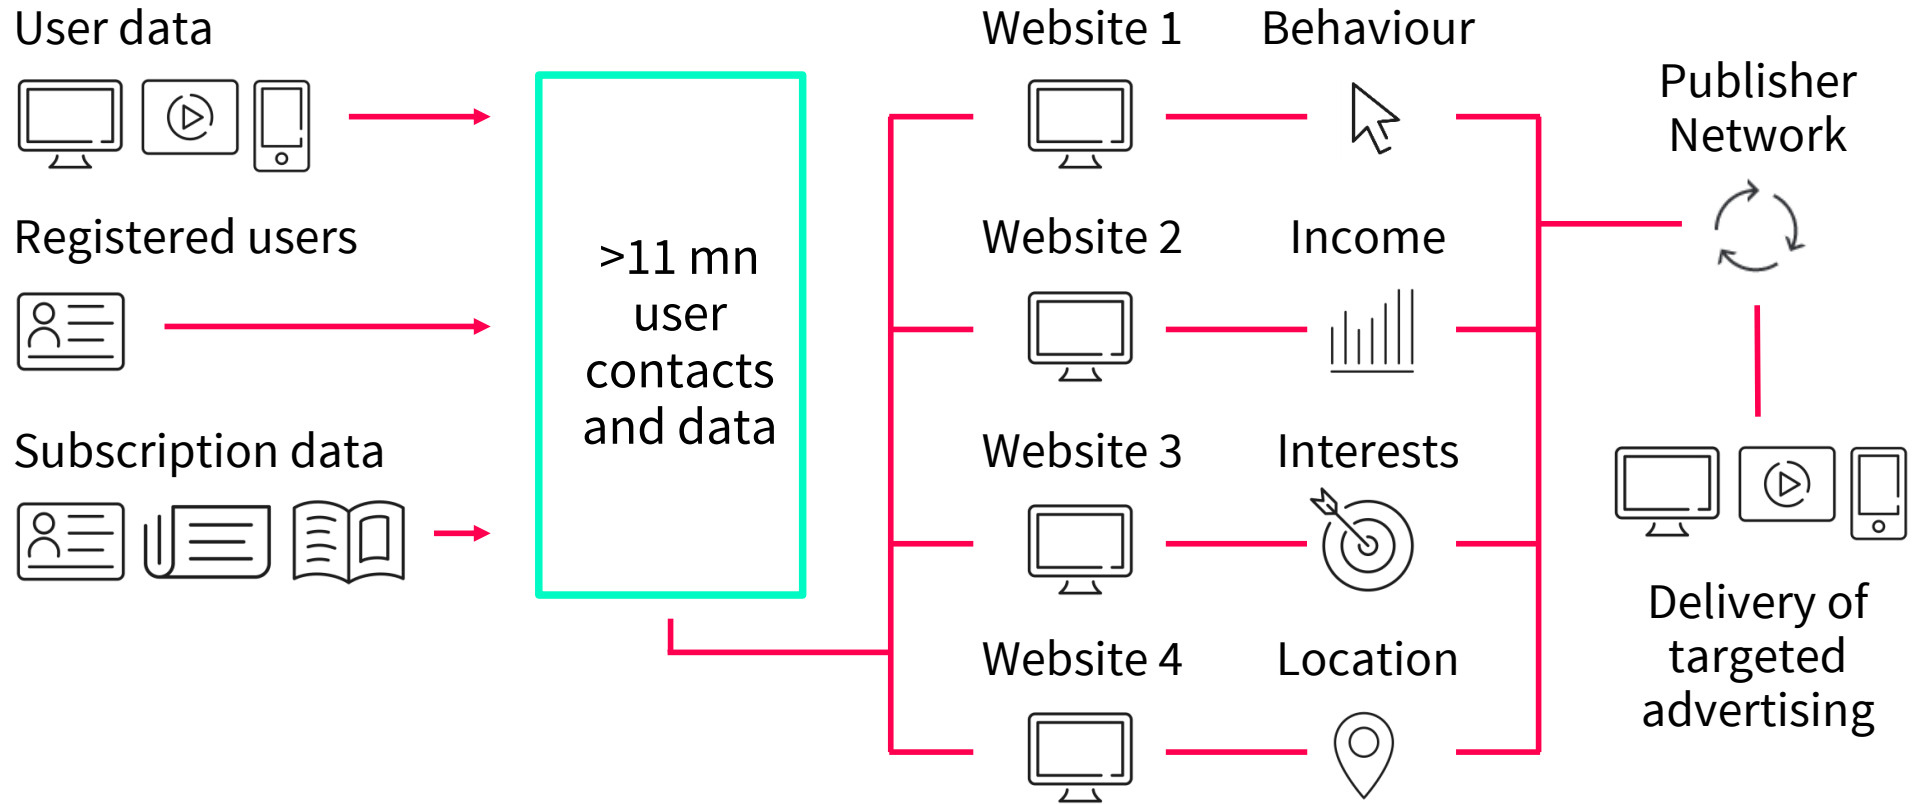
User data

Registered users

Subscription data

>11 mn user contacts and data

Website 1

Behaviour

Website 2

Income

Website 3

Interests

Website 4

Location

Publisher Network

Delivery of targeted advertising